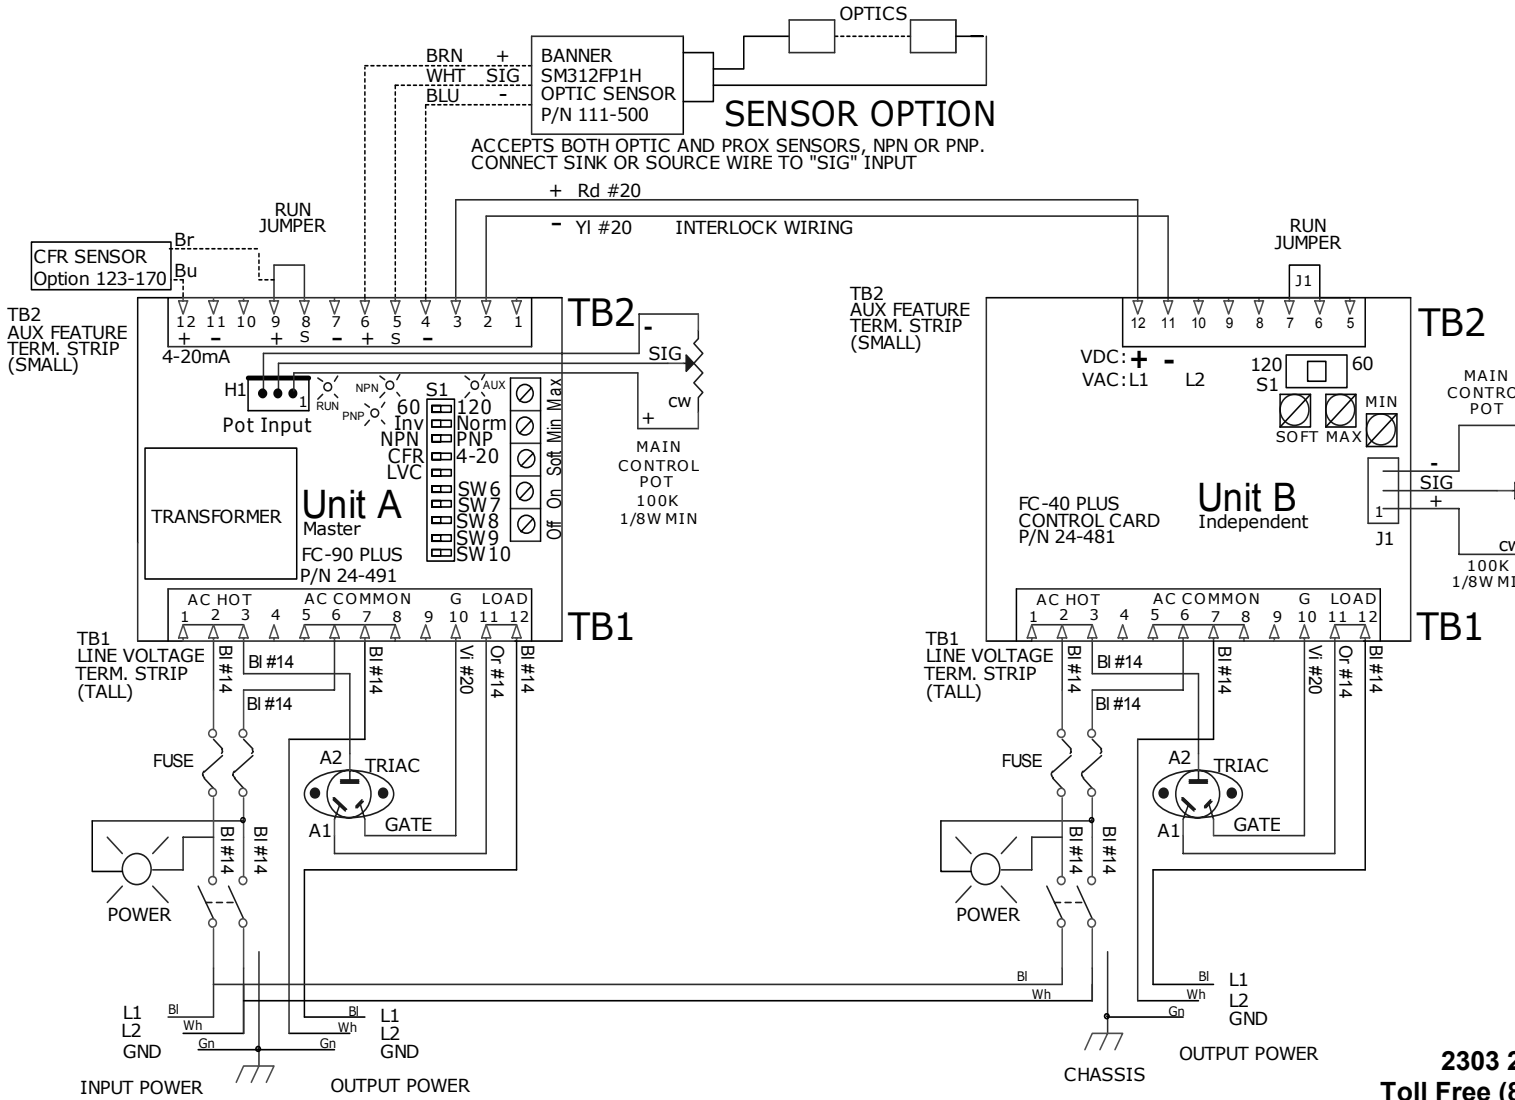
OPTICS

BRN + WHT SIG BLU -

BANNER SM312FP1H OPTIC SENSOR P/N 111-500

SENSOR OPTION

ACCEPTS BOTH OPTIC AND PROX SENSORS, NPN OR PNP. CONNECT SINK OR SOURCE WIRE TO "SIG" INPUT

+ Rd #20

- Yl #20 INTERLOCK WIRING

RUN JUMPER

CFR SENSOR Option 123-170

Br Bu

TB2 AUX FEATURE TERM. STRIP (SMALL)

12 11 10 9 8 7 6 5 4 3 2 1

+ - S - + S -

4-20mA

TB2

- SIG + CW

H1 1 Pot Input

RUN NPN PNP 60 AUX

S1 120 Inv Norm NPN PNP CFR 4-20 LVC SW6 SW7 SW8 SW9 SW10

Max Min Soft On Off

MAIN CONTROL POT 100K 1/8W MIN

TRANSFORMER

Unit A Master

FC-90 PLUS P/N 24-491

AC HOT AC COMMON G LOAD
1 2 3 4 5 6 7 8 9 10 11 12

TB1

TB1 LINE VOLTAGE TERM. STRIP (TALL)

Bl #14 Bl #14 Bl #14 Bl #14 Vi #20 Or #14 Bl #14

FUSE

A2 TRIAC A1 GATE

Bl #14 Bl #14

POWER

L1 L2 GND Bl Wh Gn

INPUT POWER

Bl Wh Gn L1 L2 GND

OUTPUT POWER

RUN JUMPER J1

TB2 AUX FEATURE TERM. STRIP (SMALL)

12 11 10 9 8 7 6 5

TB2

VDC: + -
VAC: L1 L2

120 S1 60

SOFT MAX MIN

MAIN CONTRO POT

- SIG + 1 J1

CW 100K 1/8W MI

FC-40 PLUS CONTROL CARD P/N 24-481

Unit B Independent

AC HOT AC COMMON G LOAD
1 2 3 4 5 6 7 8 9 10 11 12

TB1

TB1 LINE VOLTAGE TERM. STRIP (TALL)

Bl #14 Bl #14 Bl #14 Bl #14 Vi #20 Or #14 Bl #14

FUSE

A2 TRIAC A1 GATE

Bl #14 Bl #14

POWER

Bl Wh Bl Wh Gn

L1 L2 GND

CHASSIS

OUTPUT POWER

2303 2
Toll Free (8